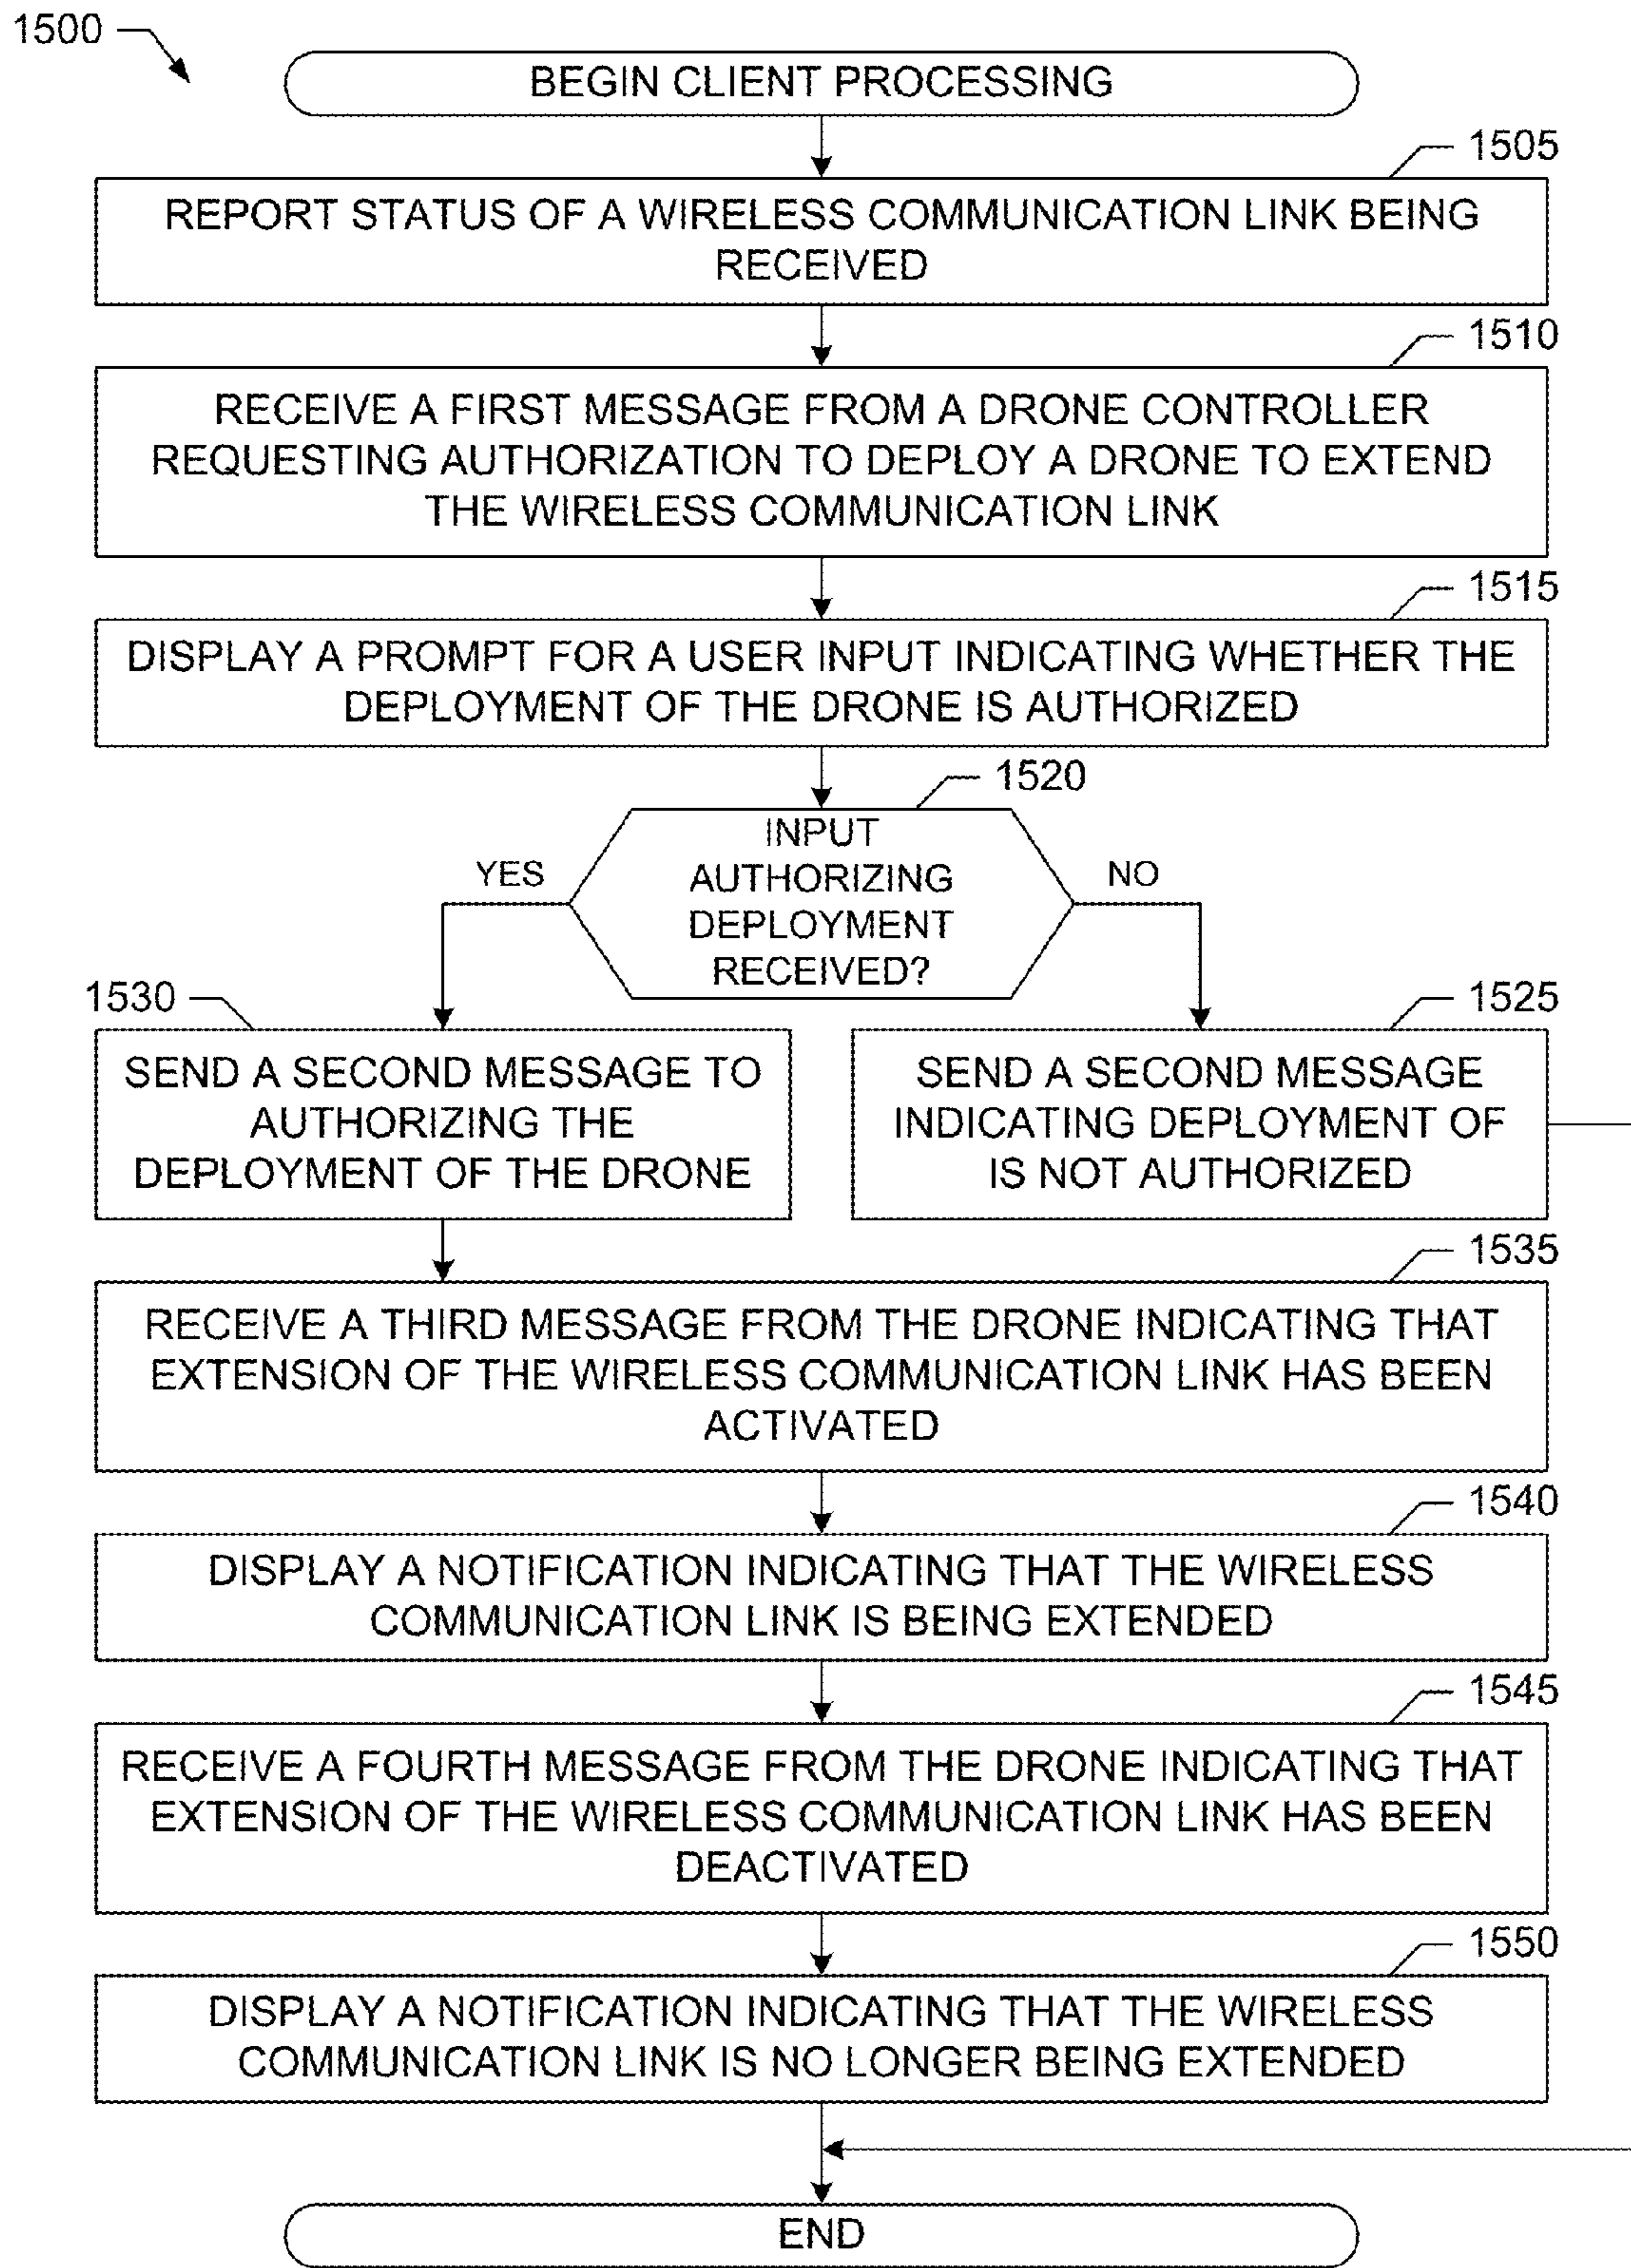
1500

BEGIN CLIENT PROCESSING

1505

REPORT STATUS OF A WIRELESS COMMUNICATION LINK BEING RECEIVED

1510

RECEIVE A FIRST MESSAGE FROM A DRONE CONTROLLER REQUESTING AUTHORIZATION TO DEPLOY A DRONE TO EXTEND THE WIRELESS COMMUNICATION LINK

1515

DISPLAY A PROMPT FOR A USER INPUT INDICATING WHETHER THE DEPLOYMENT OF THE DRONE IS AUTHORIZED

1520

INPUT AUTHORIZING DEPLOYMENT RECEIVED?

YES

NO

1530

SEND A SECOND MESSAGE TO AUTHORIZING THE DEPLOYMENT OF THE DRONE

1525

SEND A SECOND MESSAGE INDICATING DEPLOYMENT OF IS NOT AUTHORIZED

1535

RECEIVE A THIRD MESSAGE FROM THE DRONE INDICATING THAT EXTENSION OF THE WIRELESS COMMUNICATION LINK HAS BEEN ACTIVATED

1540

DISPLAY A NOTIFICATION INDICATING THAT THE WIRELESS COMMUNICATION LINK IS BEING EXTENDED

1545

RECEIVE A FOURTH MESSAGE FROM THE DRONE INDICATING THAT EXTENSION OF THE WIRELESS COMMUNICATION LINK HAS BEEN DEACTIVATED

1550

DISPLAY A NOTIFICATION INDICATING THAT THE WIRELESS COMMUNICATION LINK IS NO LONGER BEING EXTENDED

END